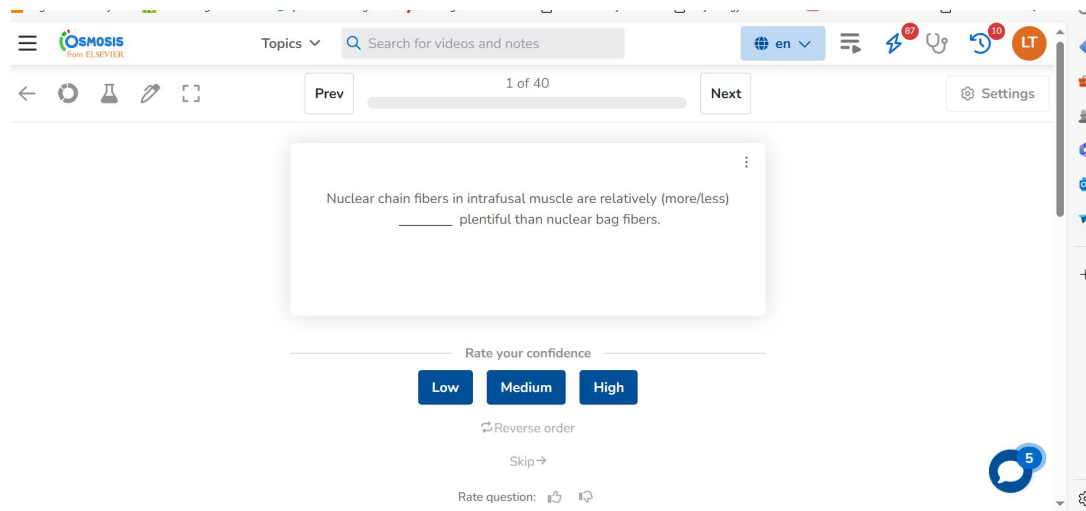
OSMOSIS from ELSEVIER

Topics

Search for videos and notes

en

87

10

LT

Prev

1 of 40

Next

Settings

Nuclear chain fibers in intrafusal muscle are relatively (more/less) ________ plentiful than nuclear bag fibers.

Rate your confidence

Low

Medium

High

Reverse order

Skip→

Rate question:

5